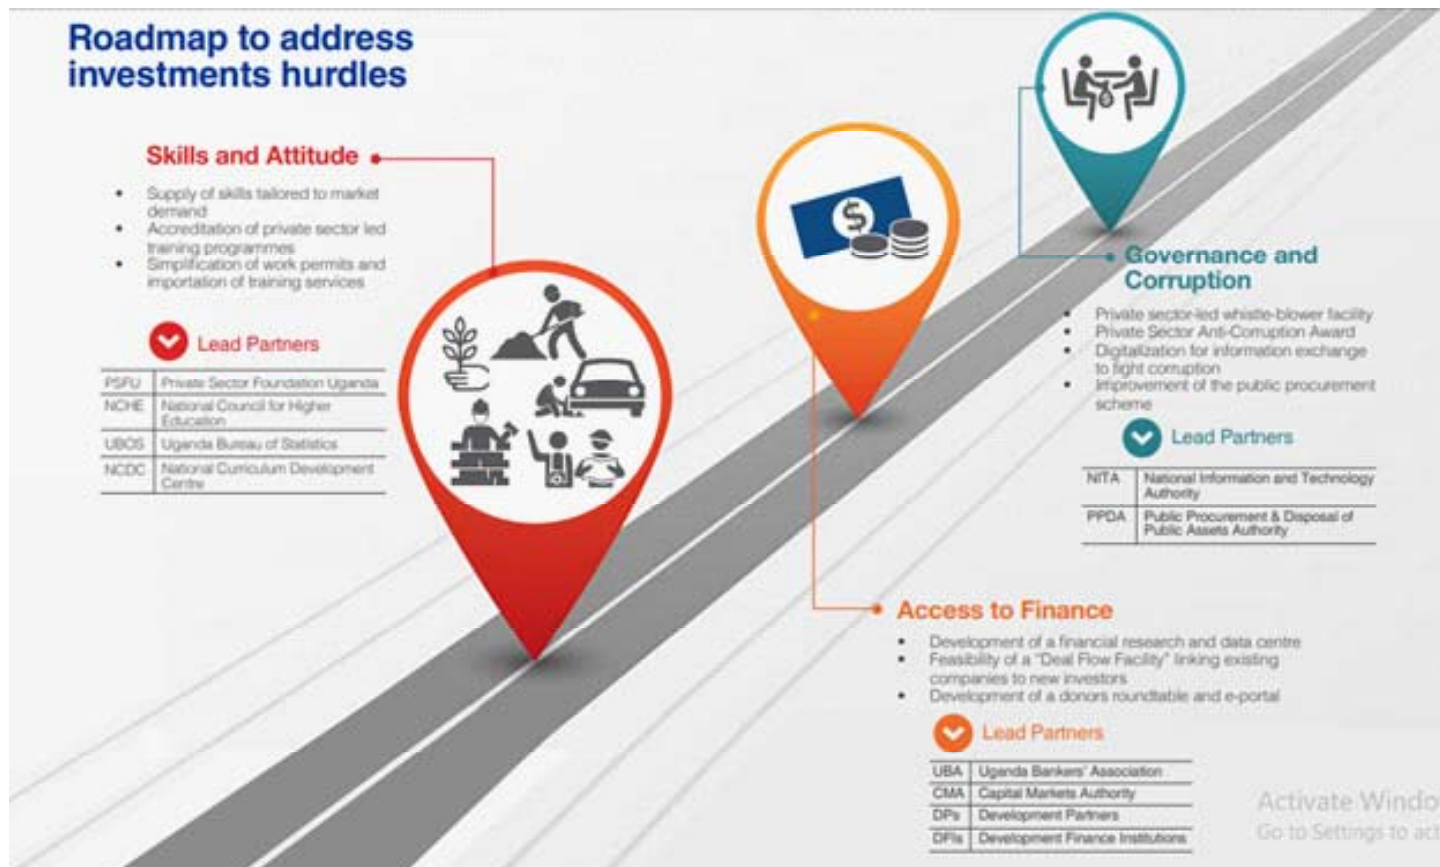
Roadmap to address investments hurdles

Skills and Attitude

- Supply of skills tailored to market demand
- Accreditation of private sector led training programmes
- Simplification of work permits and importation of training services

Lead Partners

| PSFU | Private Sector Foundation Uganda |
|---|---|
| NCHE | National Council for Higher Education |
| UBOS | Uganda Bureau of Statistics |
| NCDC | National Curriculum Development Centre |

$

Governance and Corruption

- Private sector-led whistle-blower facility
- Private Sector Anti-Corruption Award
- Digitalization for information exchange to fight corruption
- Improvement of the public procurement scheme

Lead Partners

| NITA | National Information and Technology Authority |
|---|---|
| PPDA | Public Procurement & Disposal of Public Assets Authority |

Access to Finance

- Development of a financial research and data centre
- Feasibility of a "Deal Flow Facility" linking existing companies to new investors
- Development of a donors roundtable and e-portal

Lead Partners

| UBA | Uganda Bankers' Association |
|---|---|
| CMA | Capital Markets Authority |
| DPs | Development Partners |
| DFIs | Development Finance Institutions |

Activate Windo
Go to Settings to act